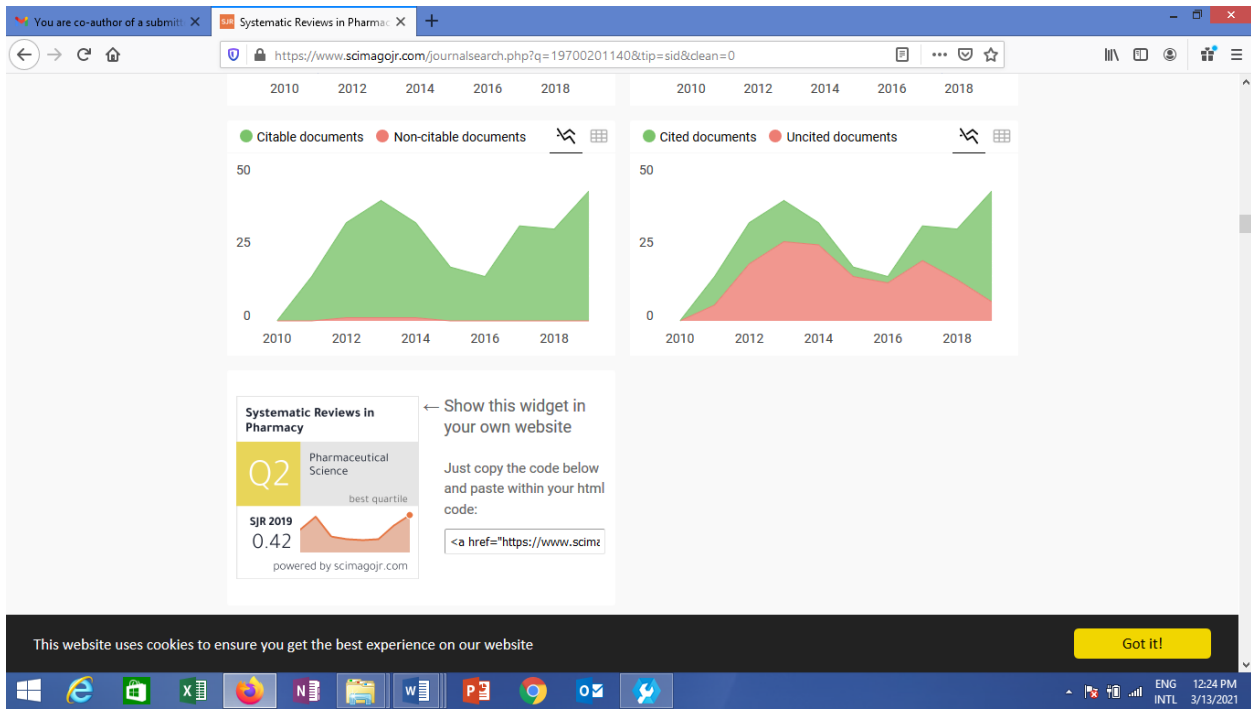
You are co-author of a submitt ✕
Systematic Reviews in Pharmac ✕
+

https://www.scimagojr.com/journalsearch.php?q=19700201140&tip=sid&clean=0

2010 2012 2014 2016 2018

2010 2012 2014 2016 2018

Citable documents Non-citable documents

50
25
0
2010 2012 2014 2016 2018

Cited documents Uncited documents

50
25
0
2010 2012 2014 2016 2018

Systematic Reviews in Pharmacy
Q2
Pharmaceutical Science
best quartile
SJR 2019
0.42
powered by scimagojr.com

← Show this widget in your own website

Just copy the code below and paste within your html code:

<a href="https://www.scima

This website uses cookies to ensure you get the best experience on our website

Got it!

ENG INTL
12:24 PM
3/13/2021